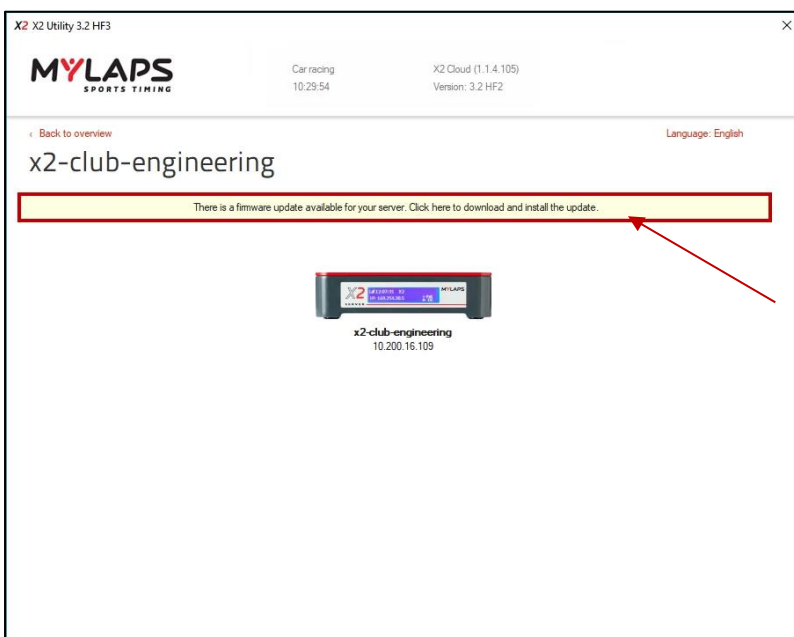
X2 X2 Utility 3.2 HF3

×

MYLAPS
SPORTS TIMING

Car racing
10:29:54

X2 Cloud (1.1.4.105)
Version: 3.2 HF2

‹ Back to overview

Language: English

x2-club-engineering

There is a firmware update available for your server. Click here to download and install the update.

X2
SERVER
MYLAPS
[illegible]

x2-club-engineering
10.200.16.109